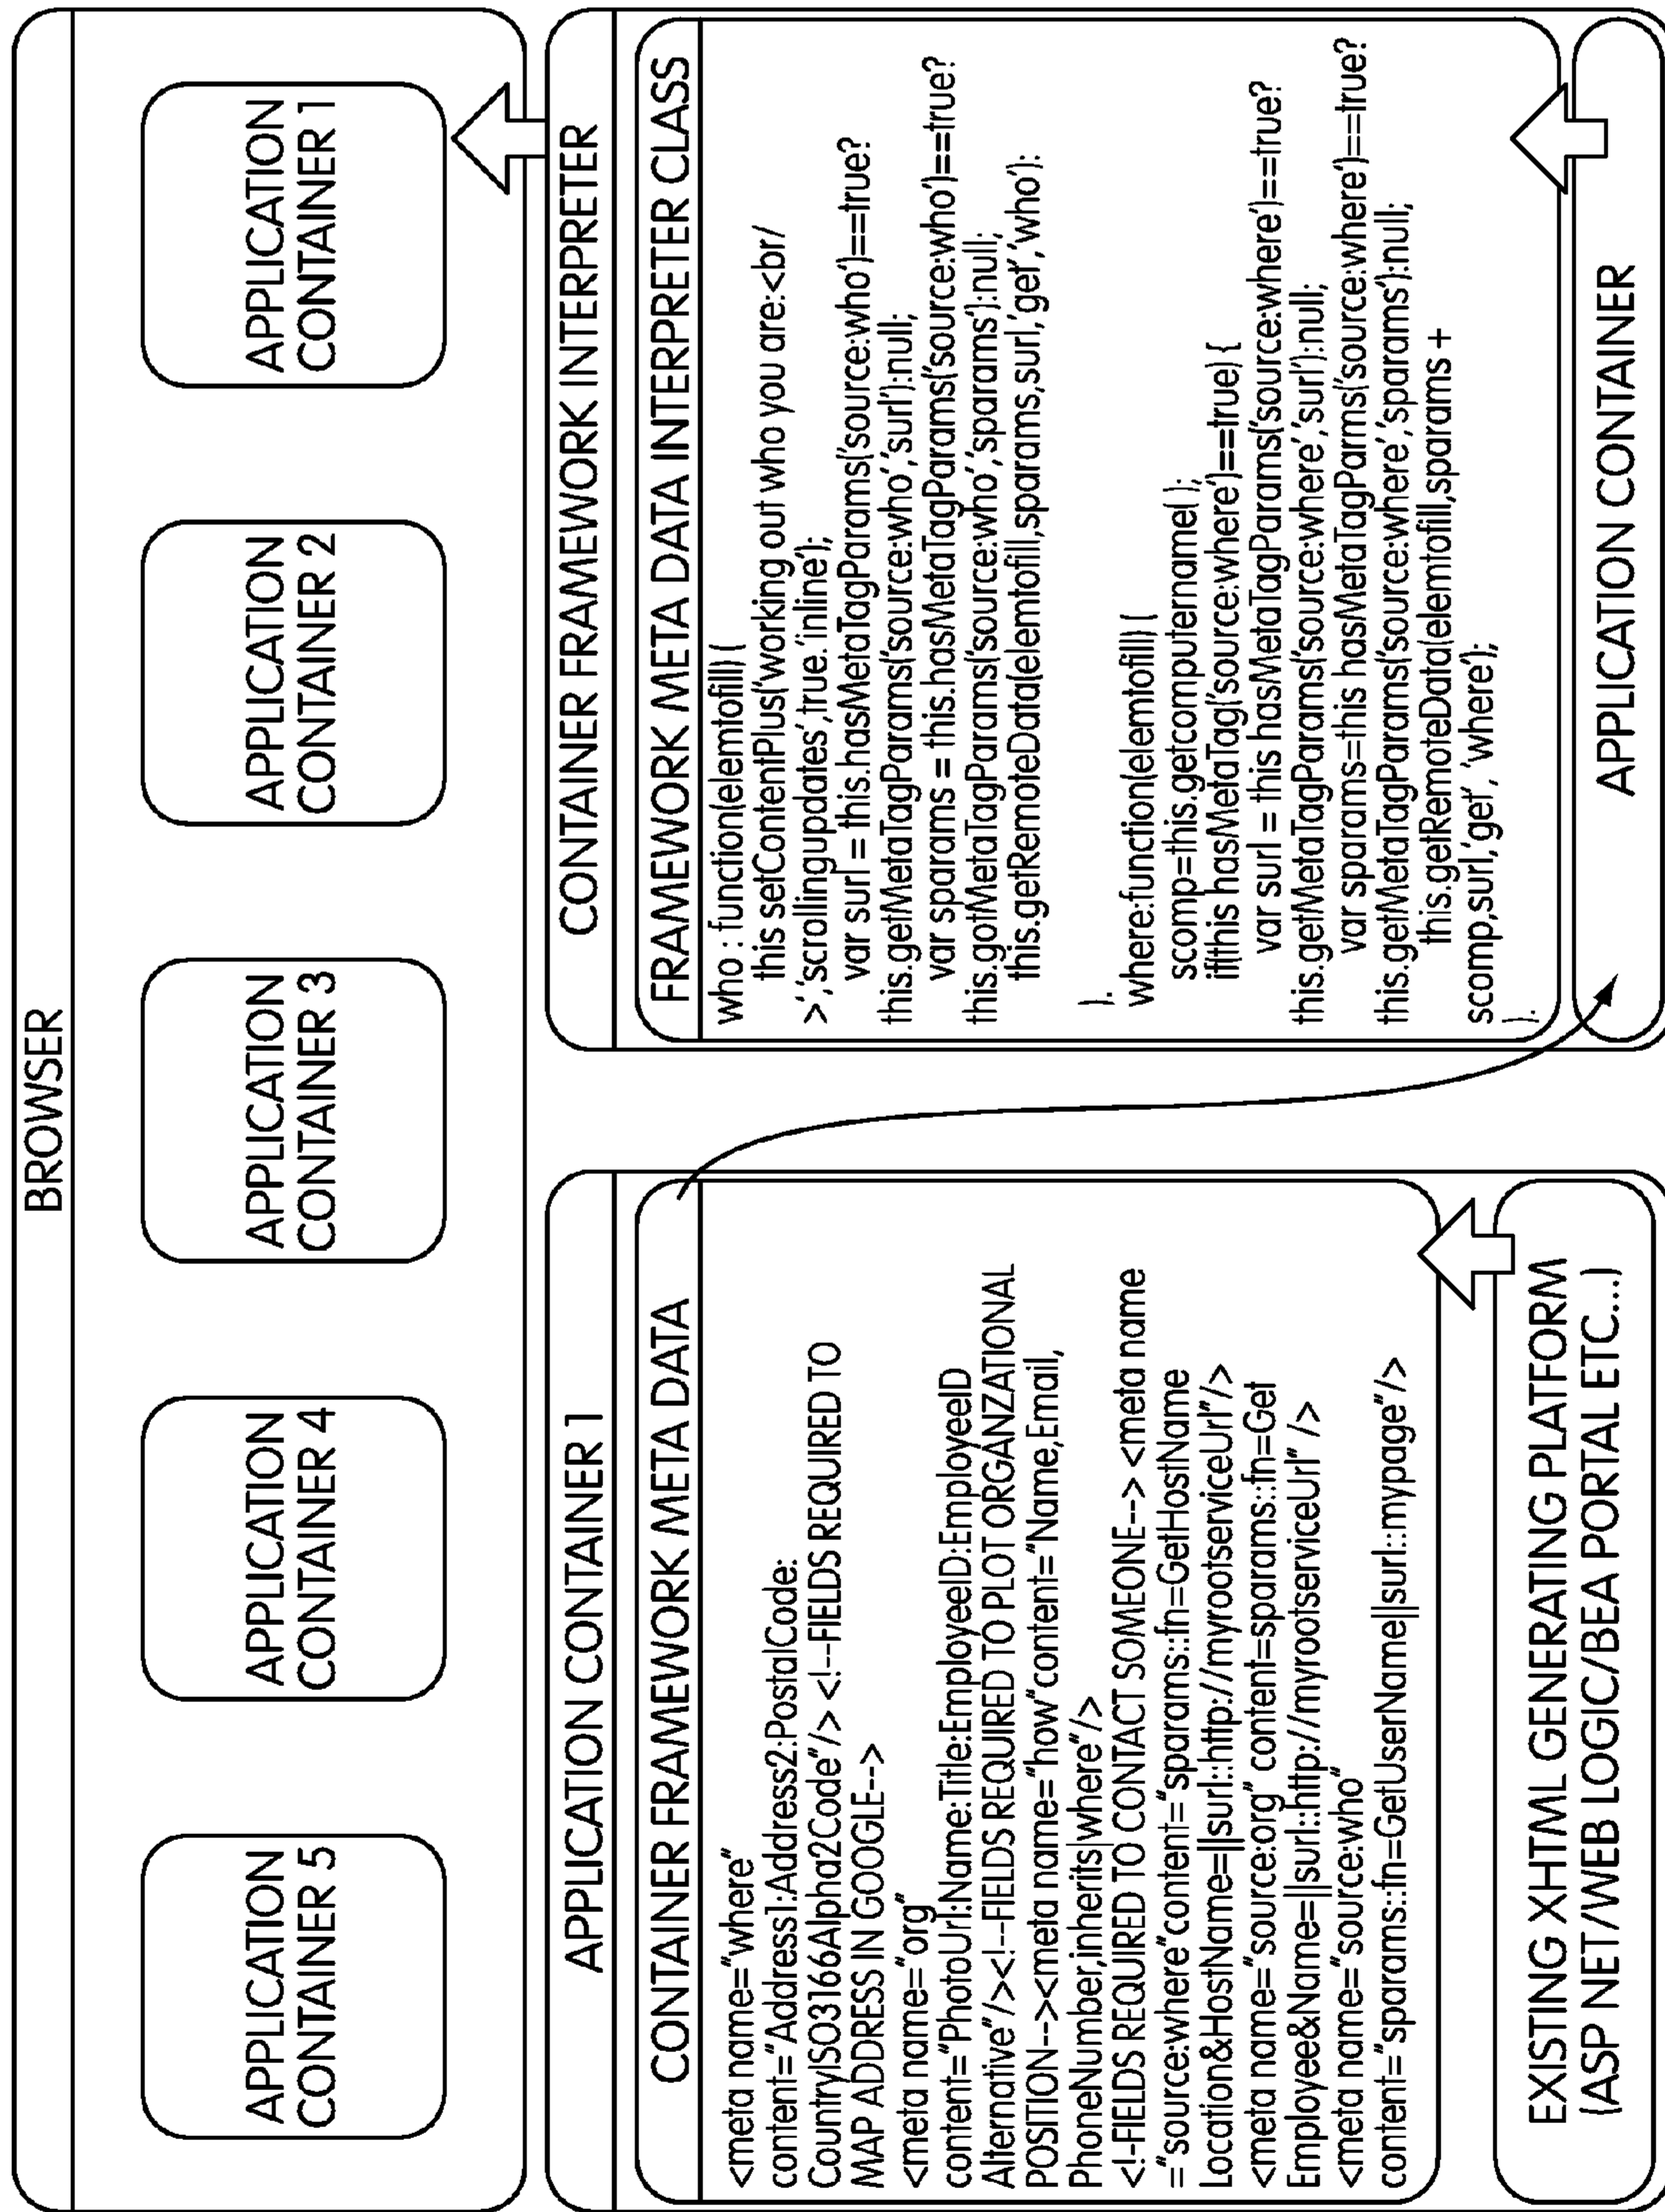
BROWSER

APPLICATION CONTAINER 5

APPLICATION CONTAINER 4

APPLICATION CONTAINER 3

APPLICATION CONTAINER 2

APPLICATION CONTAINER 1

APPLICATION CONTAINER 1

CONTAINER FRAMEWORK META DATA

<meta name="where" content="Address1:Address2:PostalCode: CountryISO3166Alpha2Code"/> <!--FIELDS REQUIRED TO MAP ADDRESS IN GOOGLE-->
<meta name="org" content="PhotoUrl:Name:Title:EmployeeID:EmployeeID Alternative"/><!--FIELDS REQUIRED TO PLOT ORGANZATIONAL POSITION--><meta name="how"content="Name,Email, PhoneNumber,inherits|where"/>
<!-FIELDS REQUIRED TO CONTACT SOMEONE--> <meta name ="source:where"content="sparams::fn=GetHostName Location&HostName=||surl::http://myrootserviceUrl"/>
<meta name="source:org" content=sparams::fn=Get Employee&Name=||surl::http://myrootserviceUrl" />
<meta name="source:who" content="sparams::fn=GetUserName||surl::mypage"/>

EXISTING XHTML GENERATING PLATFORM (ASP NET/WEB LOGIC/BEA PORTAL ETC...)

CONTAINER FRAMEWORK INTERPRETER

FRAMEWORK META DATA INTERPRETER CLASS

who : function(elemtofill) {
this setContentPlus('working out who you are:<br/>','scrollingupdates',true,'inline');
var surl = this.hasMetaTagParams('source:who')==true? this.getMetaTagParams('source:who','surl'):null;
var sparams = this.hasMetaTagParams('source:who')==true? this.gotMetaTagParams('source:who','sparams'):null;
this.getRemoteData(elemtofill,sparams,surl,'get','who');

},
where:function(elemtofill) {
scomp=this.getcomputername( );
if(this hasMetaTag('source:where')==true) {
var surl = this hasMetaTagParams('source:where')==true? this.getMetaTagParams('source:where','surl'):null;
var sparams=this hasMetaTagParms('source:where')==true? this.getMetaTagParams('source:where','sparams'):null;
this.getRemoteData(elemtofill,sparams + scomp,surl,'get', 'where');

APPLICATION CONTAINER